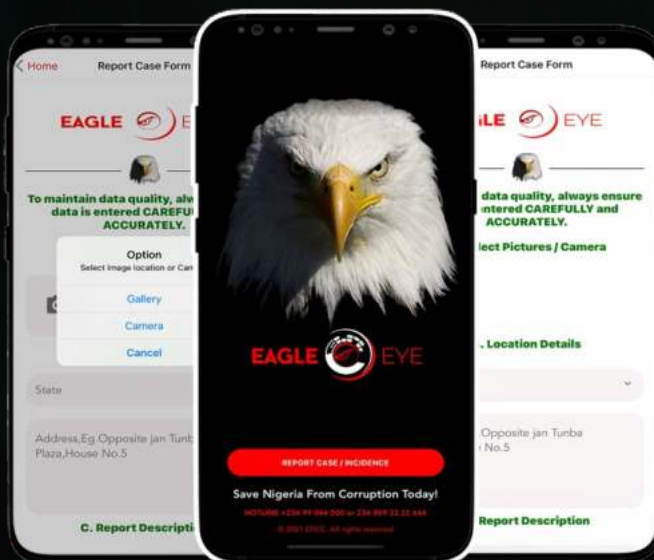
< Home Report Case Form

EAGLE EYE

To maintain data quality, alw data is entered CAREFUL ACCURATELY.

Option
Select Image location or Car

Gallery

Camera

Cancel

State

Address,Eg.Opposite jan Tunb Plaza,House No.5

C. Report Descripti

EAGLE EYE

REPORT CASE / INCIDENCE

Save Nigeria From Corruption Today!

HOTLINE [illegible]

© 2021 EFCC. All rights reserved

Report Case Form

LE EYE

data quality, always ensure ntered CAREFULLY and ACCURATELY.

lect Pictures / Camera

. Location Details

Opposite jan Tunba No.5

Report Description